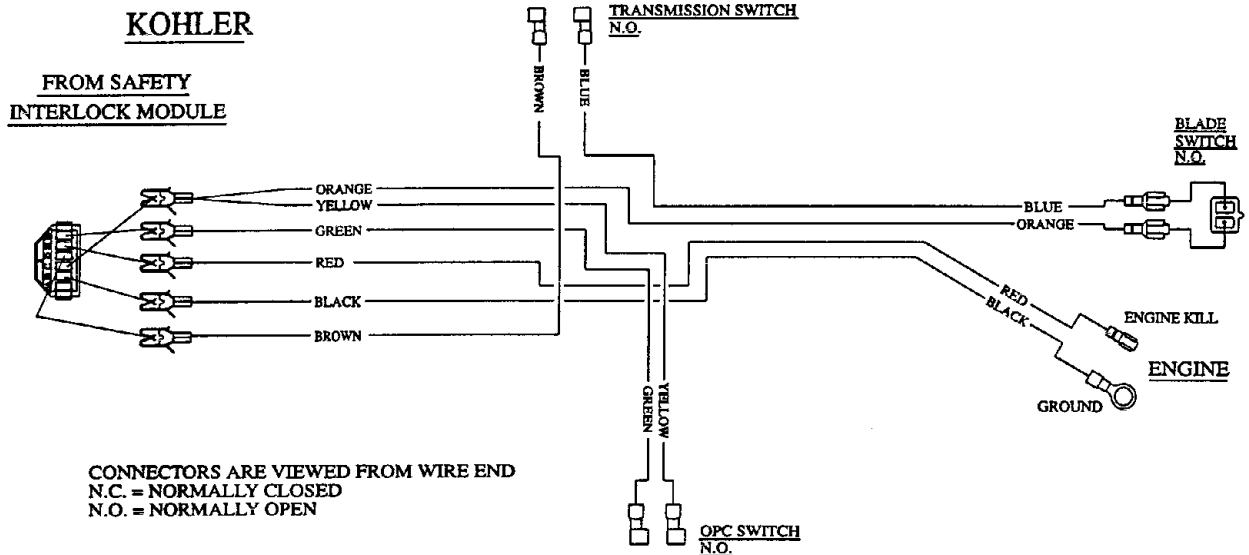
KOHLER

FROM SAFETY INTERLOCK MODULE

TRANSMISSION SWITCH N.O.

BROWN

BLUE

BLADE SWITCH N.O.

ORANGE

YELLOW

GREEN

RED

BLACK

BROWN

BLUE

ORANGE

RED

BLACK

ENGINE KILL

ENGINE

GROUND

GREEN

YELLOW

CONNECTORS ARE VIEWED FROM WIRE END
N.C. = NORMALLY CLOSED
N.O. = NORMALLY OPEN

OPC SWITCH N.O.